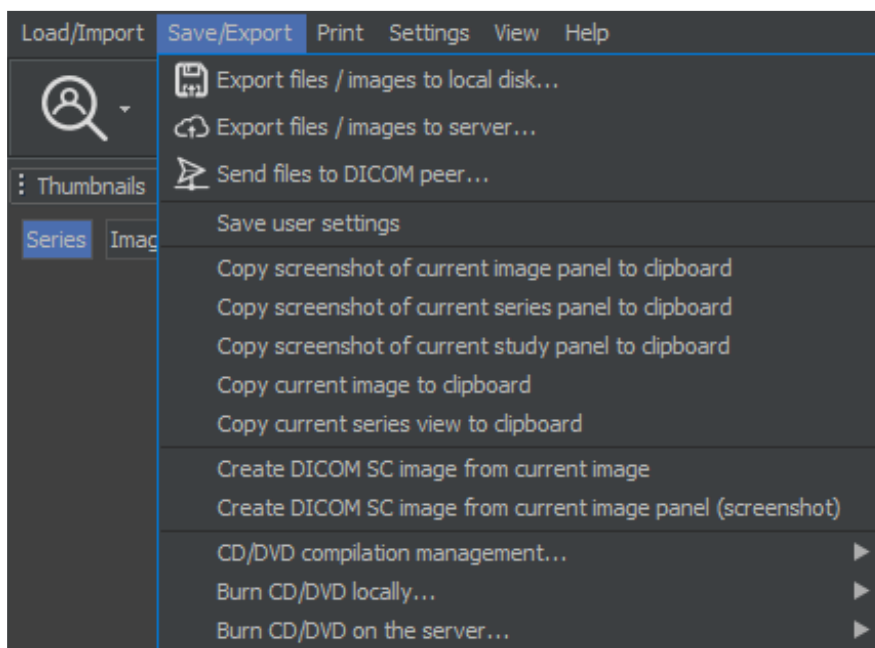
Load/Import Save/Export Print Settings View Help

Thumbnails

Series Imag

Export files / images to local disk...
Export files / images to server...
Send files to DICOM peer...
Save user settings
Copy screenshot of current image panel to clipboard
Copy screenshot of current series panel to clipboard
Copy screenshot of current study panel to clipboard
Copy current image to clipboard
Copy current series view to clipboard
Create DICOM SC image from current image
Create DICOM SC image from current image panel (screenshot)
CD/DVD compilation management...
Burn CD/DVD locally...
Burn CD/DVD on the server...